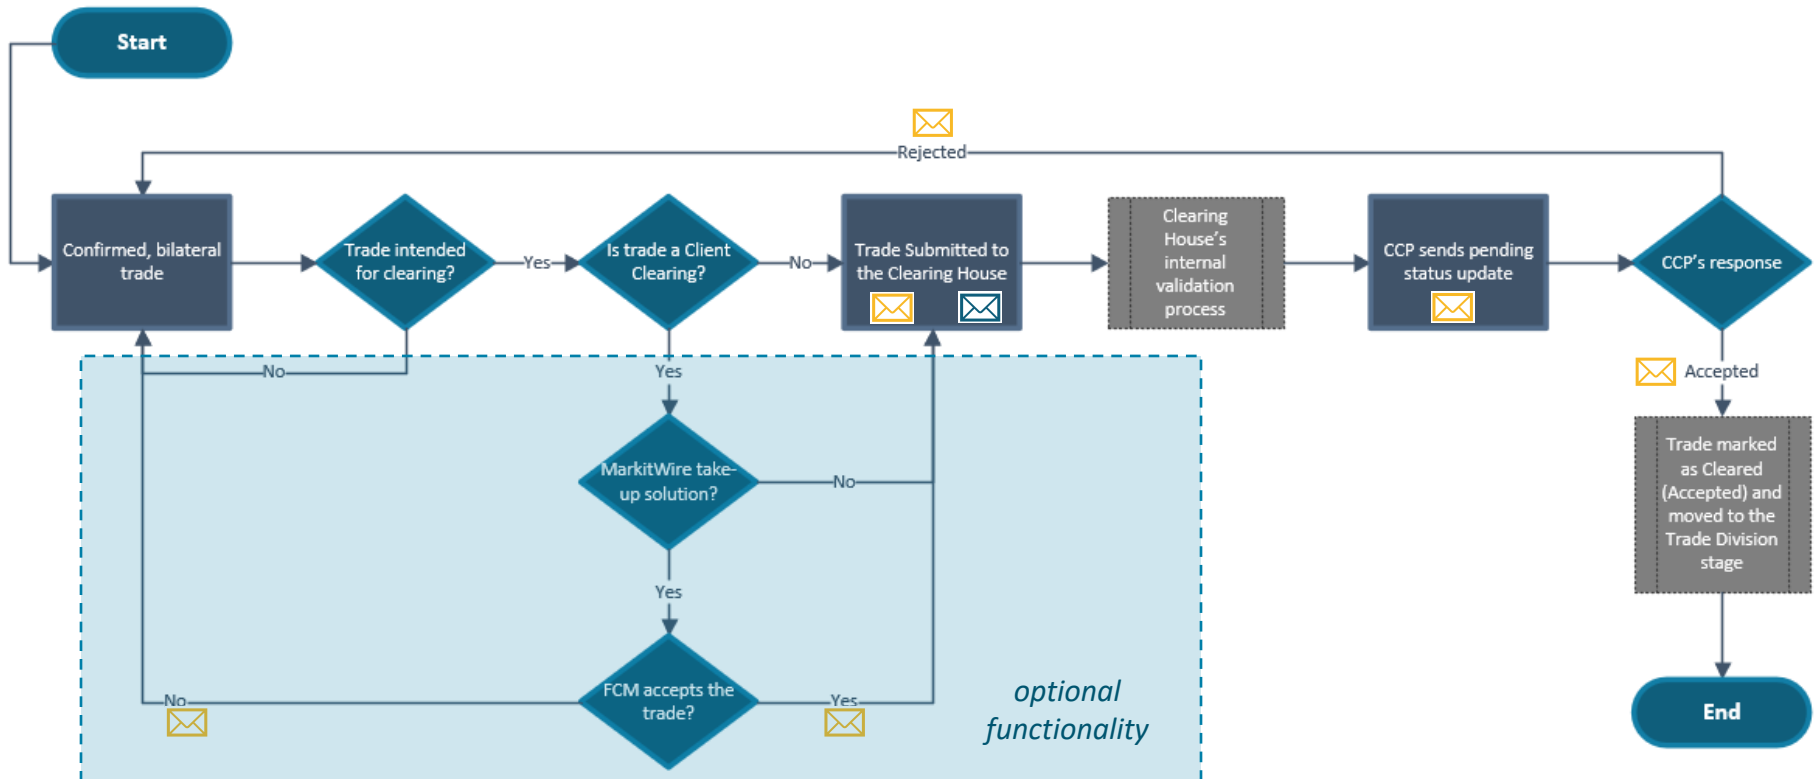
Start

Rejected

Confirmed, bilateral trade

Trade intended for clearing?

Yes

Is trade a Client Clearing?

No

Trade Submitted to the Clearing House

Clearing House's internal validation process

CCP sends pending status update

CCP's response

No

Yes

Accepted

MarkitWire take-up solution?

No

Trade marked as Cleared (Accepted) and moved to the Trade Division stage

Yes

No

FCM accepts the trade?

Yes

optional functionality

End